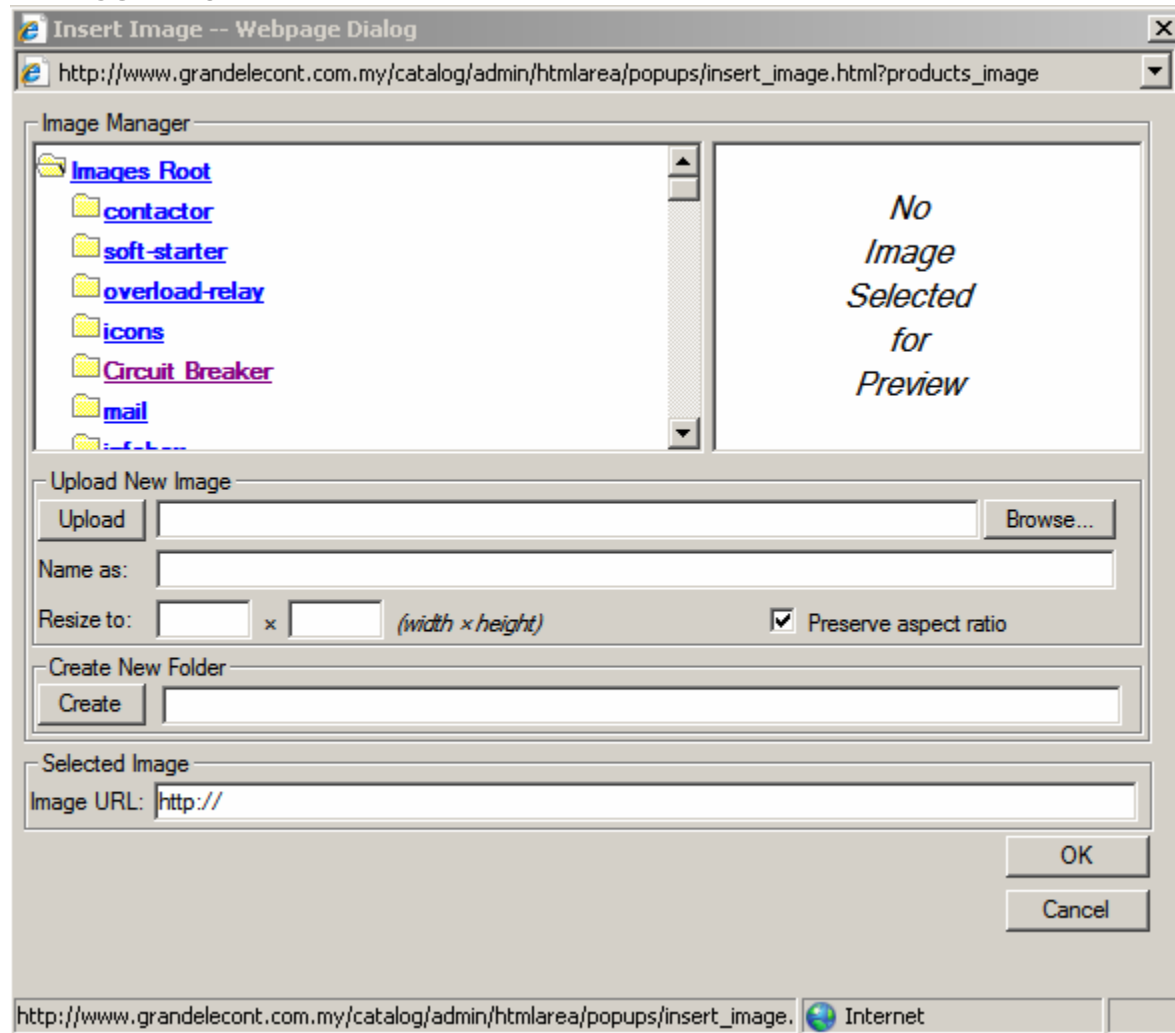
Insert Image -- Webpage Dialog

http://www.grandelecont.com.my/catalog/admin/htmlarea/popups/insert_image.html?products_image

Image Manager

Images Root
contactor
soft-starter
overload-relay
icons
Circuit Breaker
mail
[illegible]

No Image Selected for Preview

Upload New Image
Upload
Browse...
Name as:
Resize to: × (width × height)
Preserve aspect ratio

Create New Folder
Create

Selected Image
Image URL: http://

OK
Cancel

http://www.grandelecont.com.my/catalog/admin/htmlarea/popups/insert_image. Internet